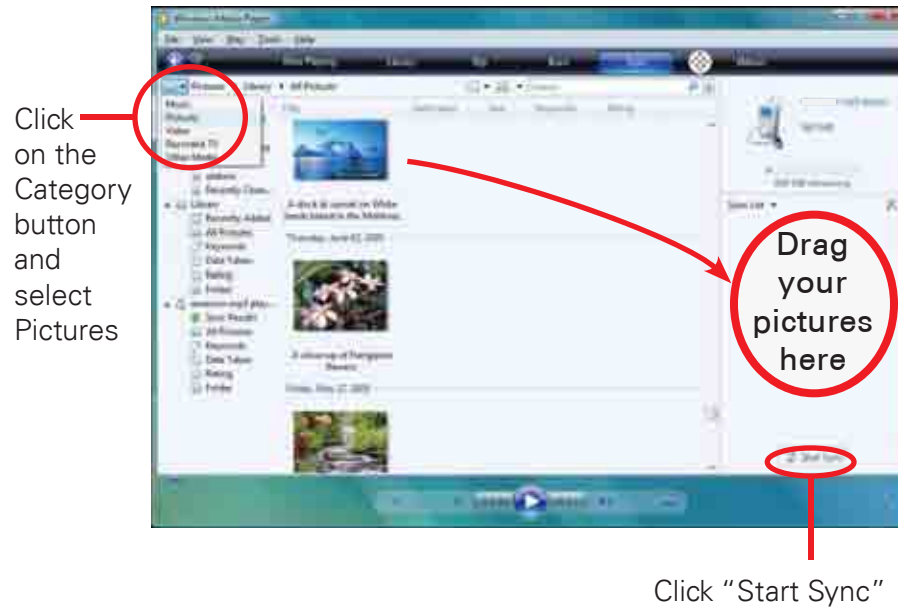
Windows Media Player

File View Play Tools Help

Now Playing Library Rip Burn Sync Media Guide

Pictures Library All Pictures

Music
Pictures
Video
Recorded TV
Other Media

Title

A dock at sunset on White Sands Island in the Maldives

Thursday, June 02, 2005

A close-up of Frangipani flowers

Friday, May 27, 2005

Library
Recently Added
All Pictures
Keywords
Date Taken
Rating
Folder

Sync Results
All Pictures
Keywords
Date Taken
Rating
Folder

Sync List

Start Sync

Click on the Category button and select Pictures

Drag your pictures here

Click “Start Sync”